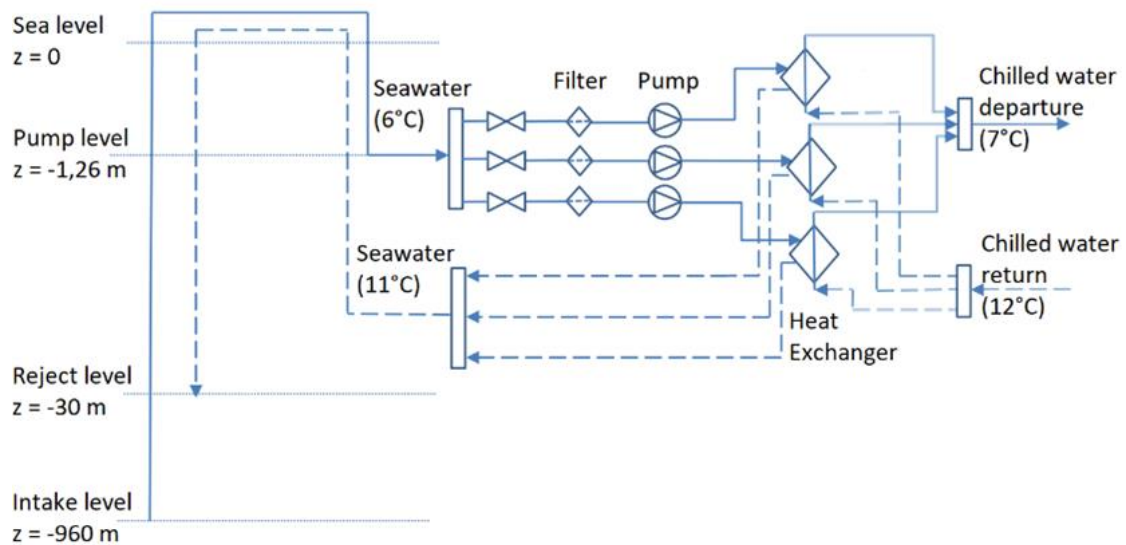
Sea level
z = 0

Pump level
z = -1,26 m

Reject level
z = -30 m

Intake level
z = -960 m

Seawater
(6°C)

Filter

Pump

Chilled water
departure
(7°C)

Seawater
(11°C)

Chilled water
return
(12°C)

Heat
Exchanger